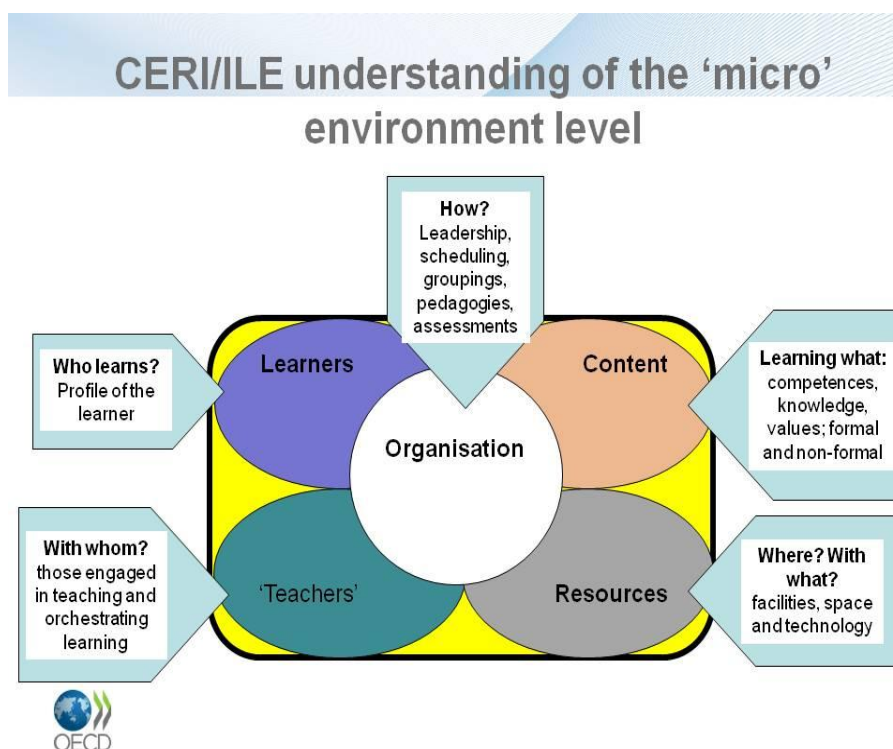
CERI/ILE understanding of the 'micro' environment level

How?
Leadership, scheduling, groupings, pedagogies, assessments

Who learns?
Profile of the learner

Learners

Content

Learning what:
competences, knowledge, values; formal and non-formal

Organisation

With whom?
those engaged in teaching and orchestrating learning

'Teachers'

Resources

Where? With what?
facilities, space and technology

OECD